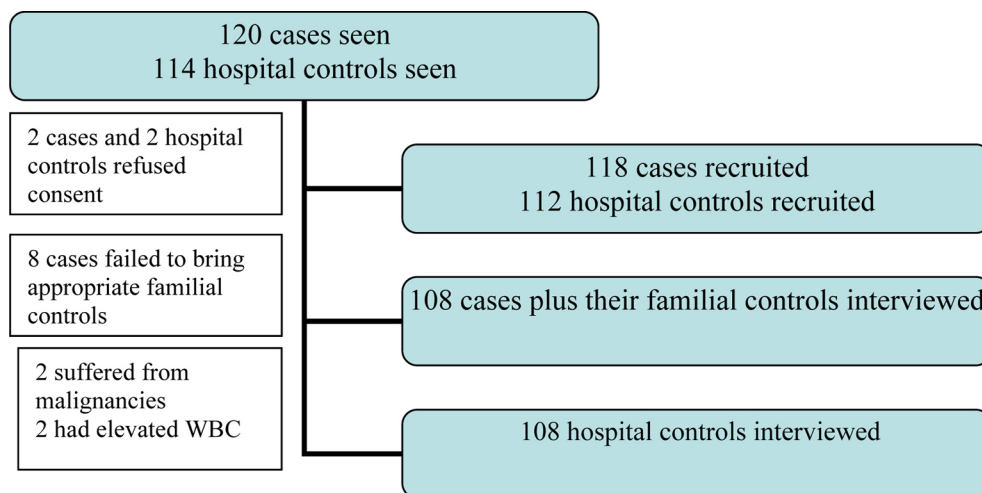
120 cases seen
114 hospital controls seen

2 cases and 2 hospital controls refused consent

118 cases recruited
112 hospital controls recruited

8 cases failed to bring appropriate familial controls

108 cases plus their familial controls interviewed

2 suffered from malignancies
2 had elevated WBC

108 hospital controls interviewed